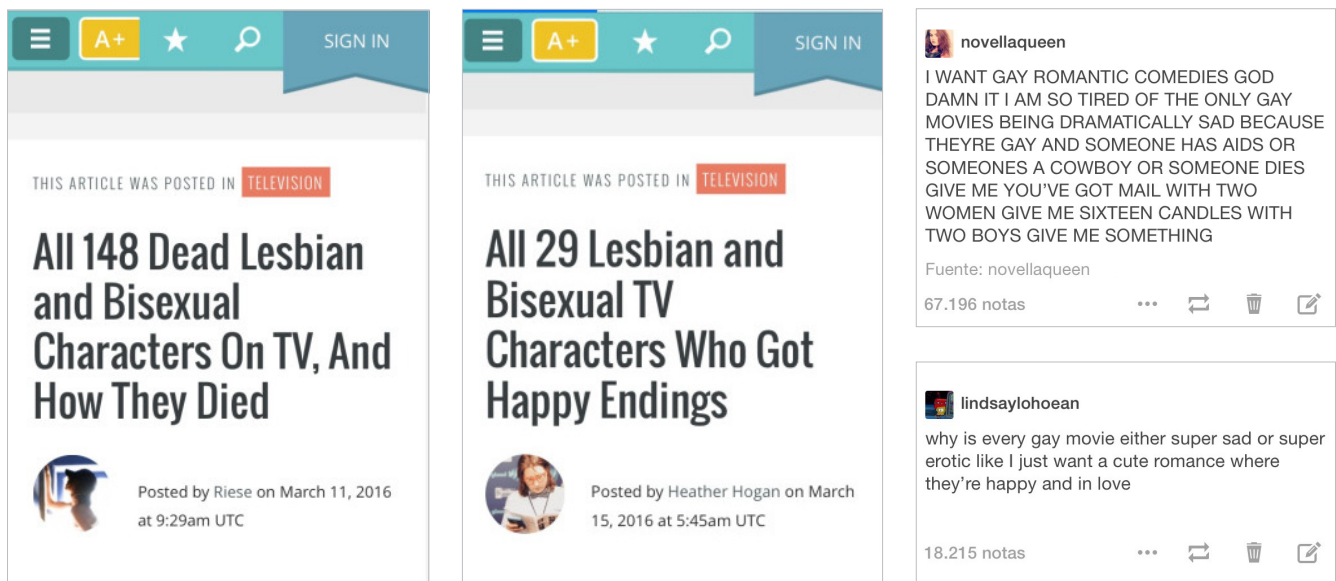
A+ SIGN IN

THIS ARTICLE WAS POSTED IN TELEVISION

All 148 Dead Lesbian and Bisexual Characters On TV, And How They Died

Posted by Riese on March 11, 2016 at 9:29am UTC

A+ SIGN IN

THIS ARTICLE WAS POSTED IN TELEVISION

All 29 Lesbian and Bisexual TV Characters Who Got Happy Endings

Posted by Heather Hogan on March 15, 2016 at 5:45am UTC

novellaqueen

I WANT GAY ROMANTIC COMEDIES GOD DAMN IT I AM SO TIRED OF THE ONLY GAY MOVIES BEING DRAMATICALLY SAD BECAUSE THEYRE GAY AND SOMEONE HAS AIDS OR SOMEONES A COWBOY OR SOMEONE DIES GIVE ME YOU'VE GOT MAIL WITH TWO WOMEN GIVE ME SIXTEEN CANDLES WITH TWO BOYS GIVE ME SOMETHING

Fuente: novellaqueen

67.196 notas

lindsaylohoean

why is every gay movie either super sad or super erotic like I just want a cute romance where they're happy and in love

18.215 notas